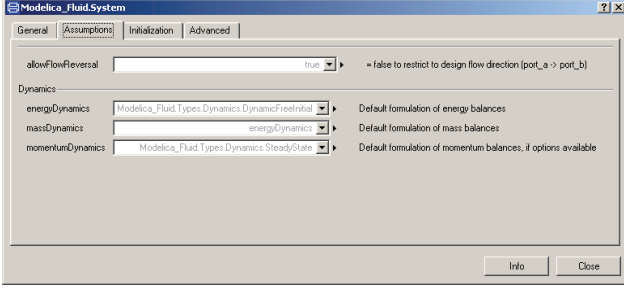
Modelica_Fluid.System

?X

General | Assumptions | Initialization | Advanced

allowFlowReversal true = false to restrict to design flow direction (port_a -> port_b)

Dynamics

energyDynamics Modelica_Fluid.Types.Dynamics.DynamicFreeInitial Default formulation of energy balances

massDynamics energyDynamics Default formulation of mass balances

momentumDynamics Modelica_Fluid.Types.Dynamics.SteadyState Default formulation of momentum balances, if options available

Info Close